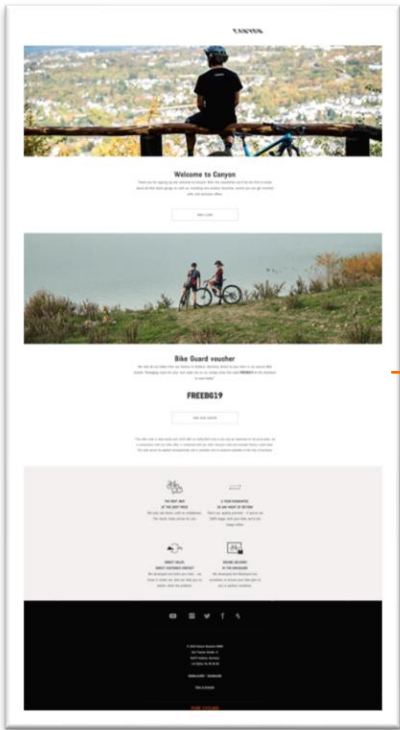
CANYON

Welcome to Canyon

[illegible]

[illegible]

Bike Guard voucher

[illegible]

FREEBG19

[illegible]

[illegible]

THE BEST BIKE AT THE BEST PRICE

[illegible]

3 YEAR GUARANTEE 30 DAY RIGHT OF RETURN

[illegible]

DIRECT SALES DIRECT CUSTOMER CONTACT

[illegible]

SECURE DELIVERY IN THE BIKEGUARD

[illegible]

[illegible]

PURE CYCLING